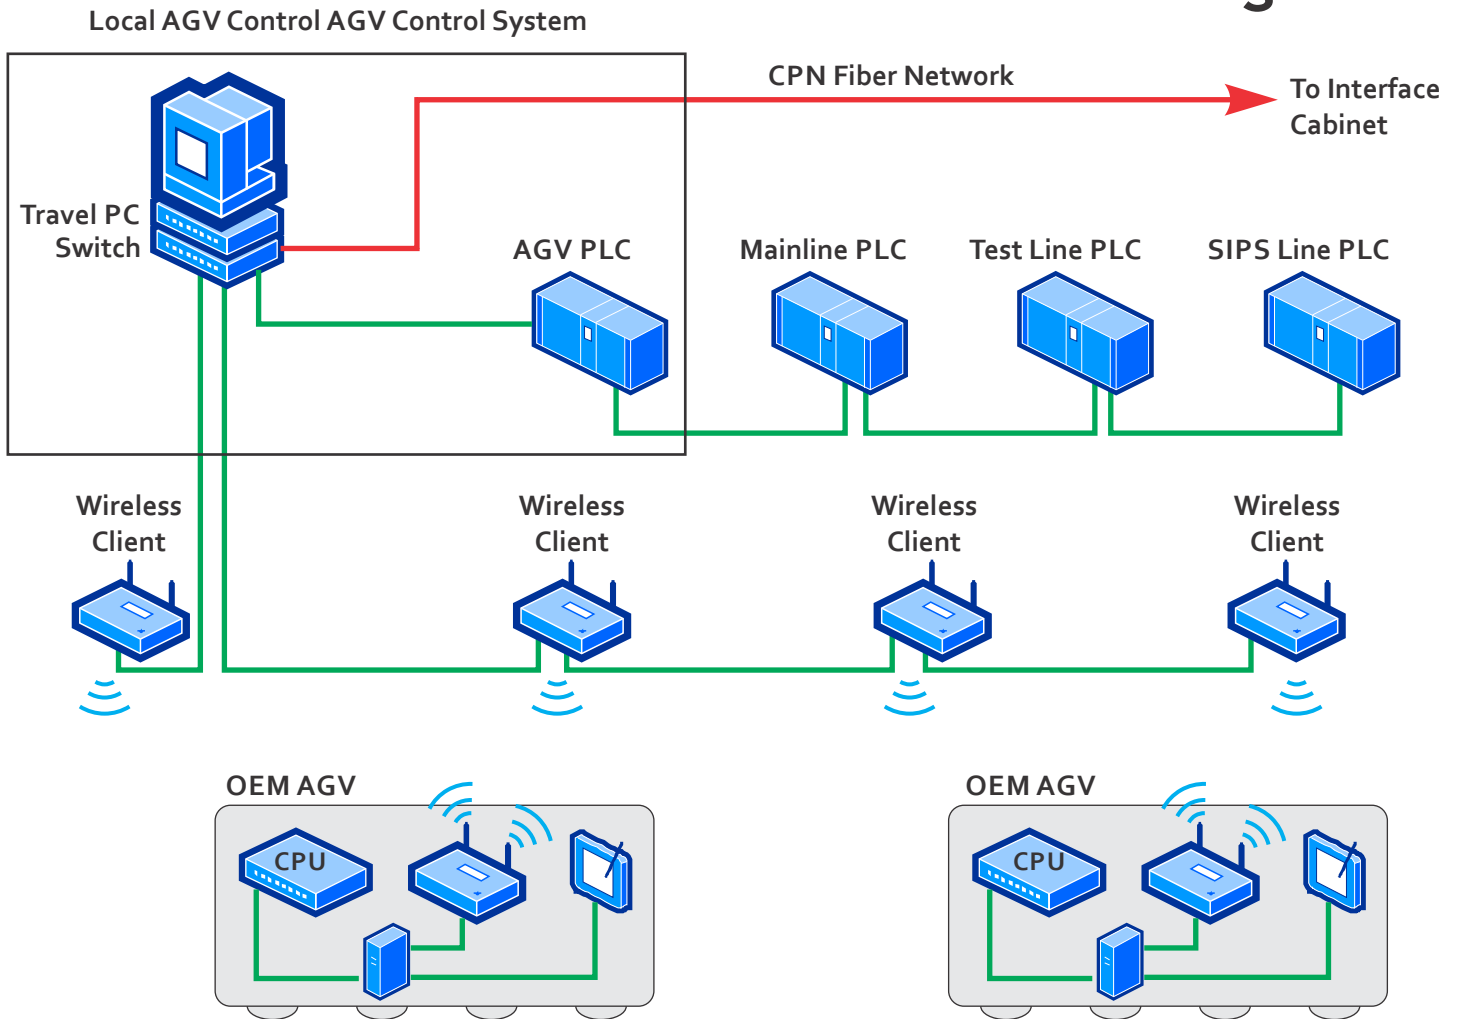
Local AGV Control AGV Control System

CPN Fiber Network

To Interface Cabinet

Travel PC
Switch

AGV PLC

Mainline PLC

Test Line PLC

SIPS Line PLC

Wireless Client

Wireless Client

Wireless Client

Wireless Client

OEM AGV

CPU

OEM AGV

CPU